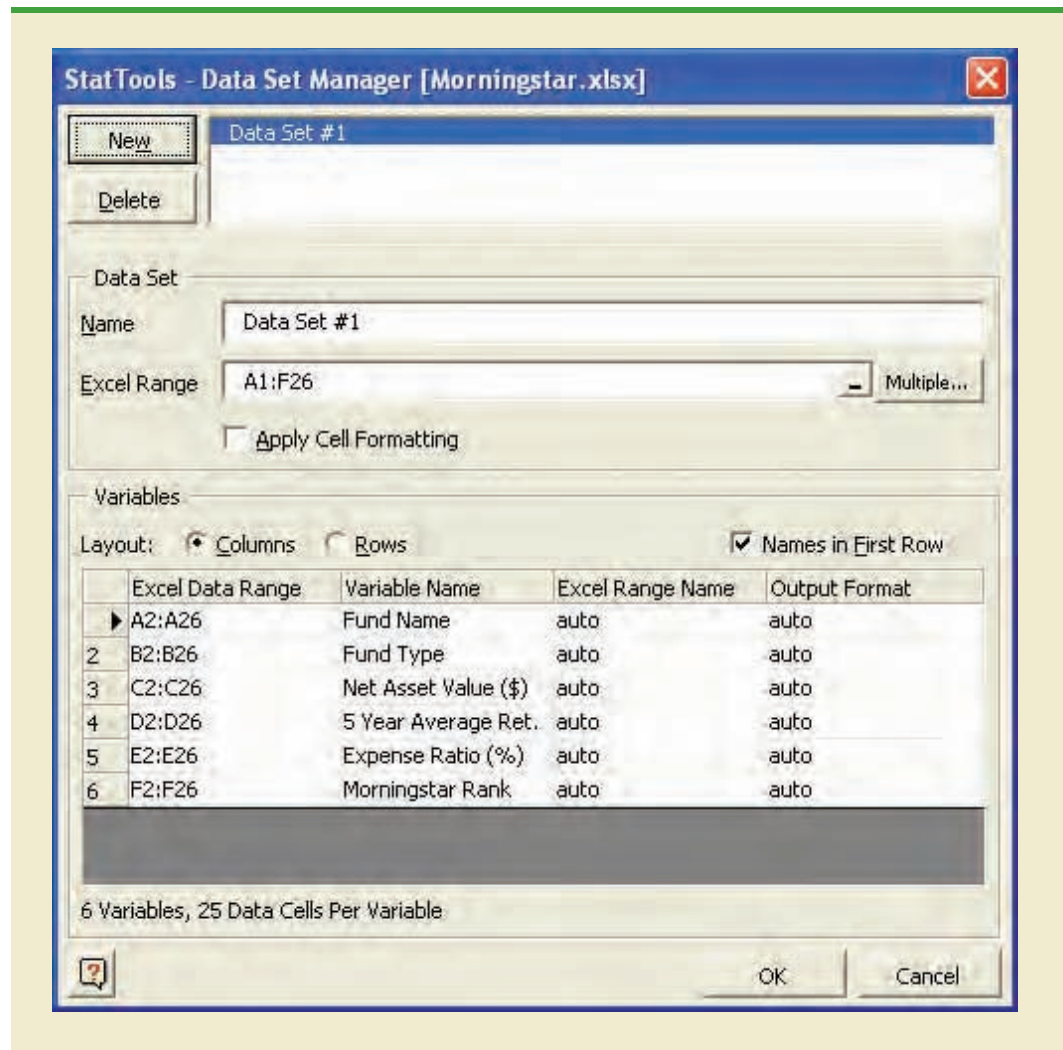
StatTools - Data Set Manager [Morningstar.xlsx]

New

Delete

Data Set #1

Data Set

Name Data Set #1

Excel Range A1:F26 Multiple...

Apply Cell Formatting

Variables

Layout: Columns Rows Names in First Row

| | Excel Data Range | Variable Name | Excel Range Name | Output Format |
|---|---|---|---|---|
| ▶ | A2:A26 | Fund Name | auto | auto |
| 2 | B2:B26 | Fund Type | auto | auto |
| 3 | C2:C26 | Net Asset Value ($) | auto | auto |
| 4 | D2:D26 | 5 Year Average Ret. | auto | auto |
| 5 | E2:E26 | Expense Ratio (%) | auto | auto |
| 6 | F2:F26 | Morningstar Rank | auto | auto |

6 Variables, 25 Data Cells Per Variable

OK Cancel